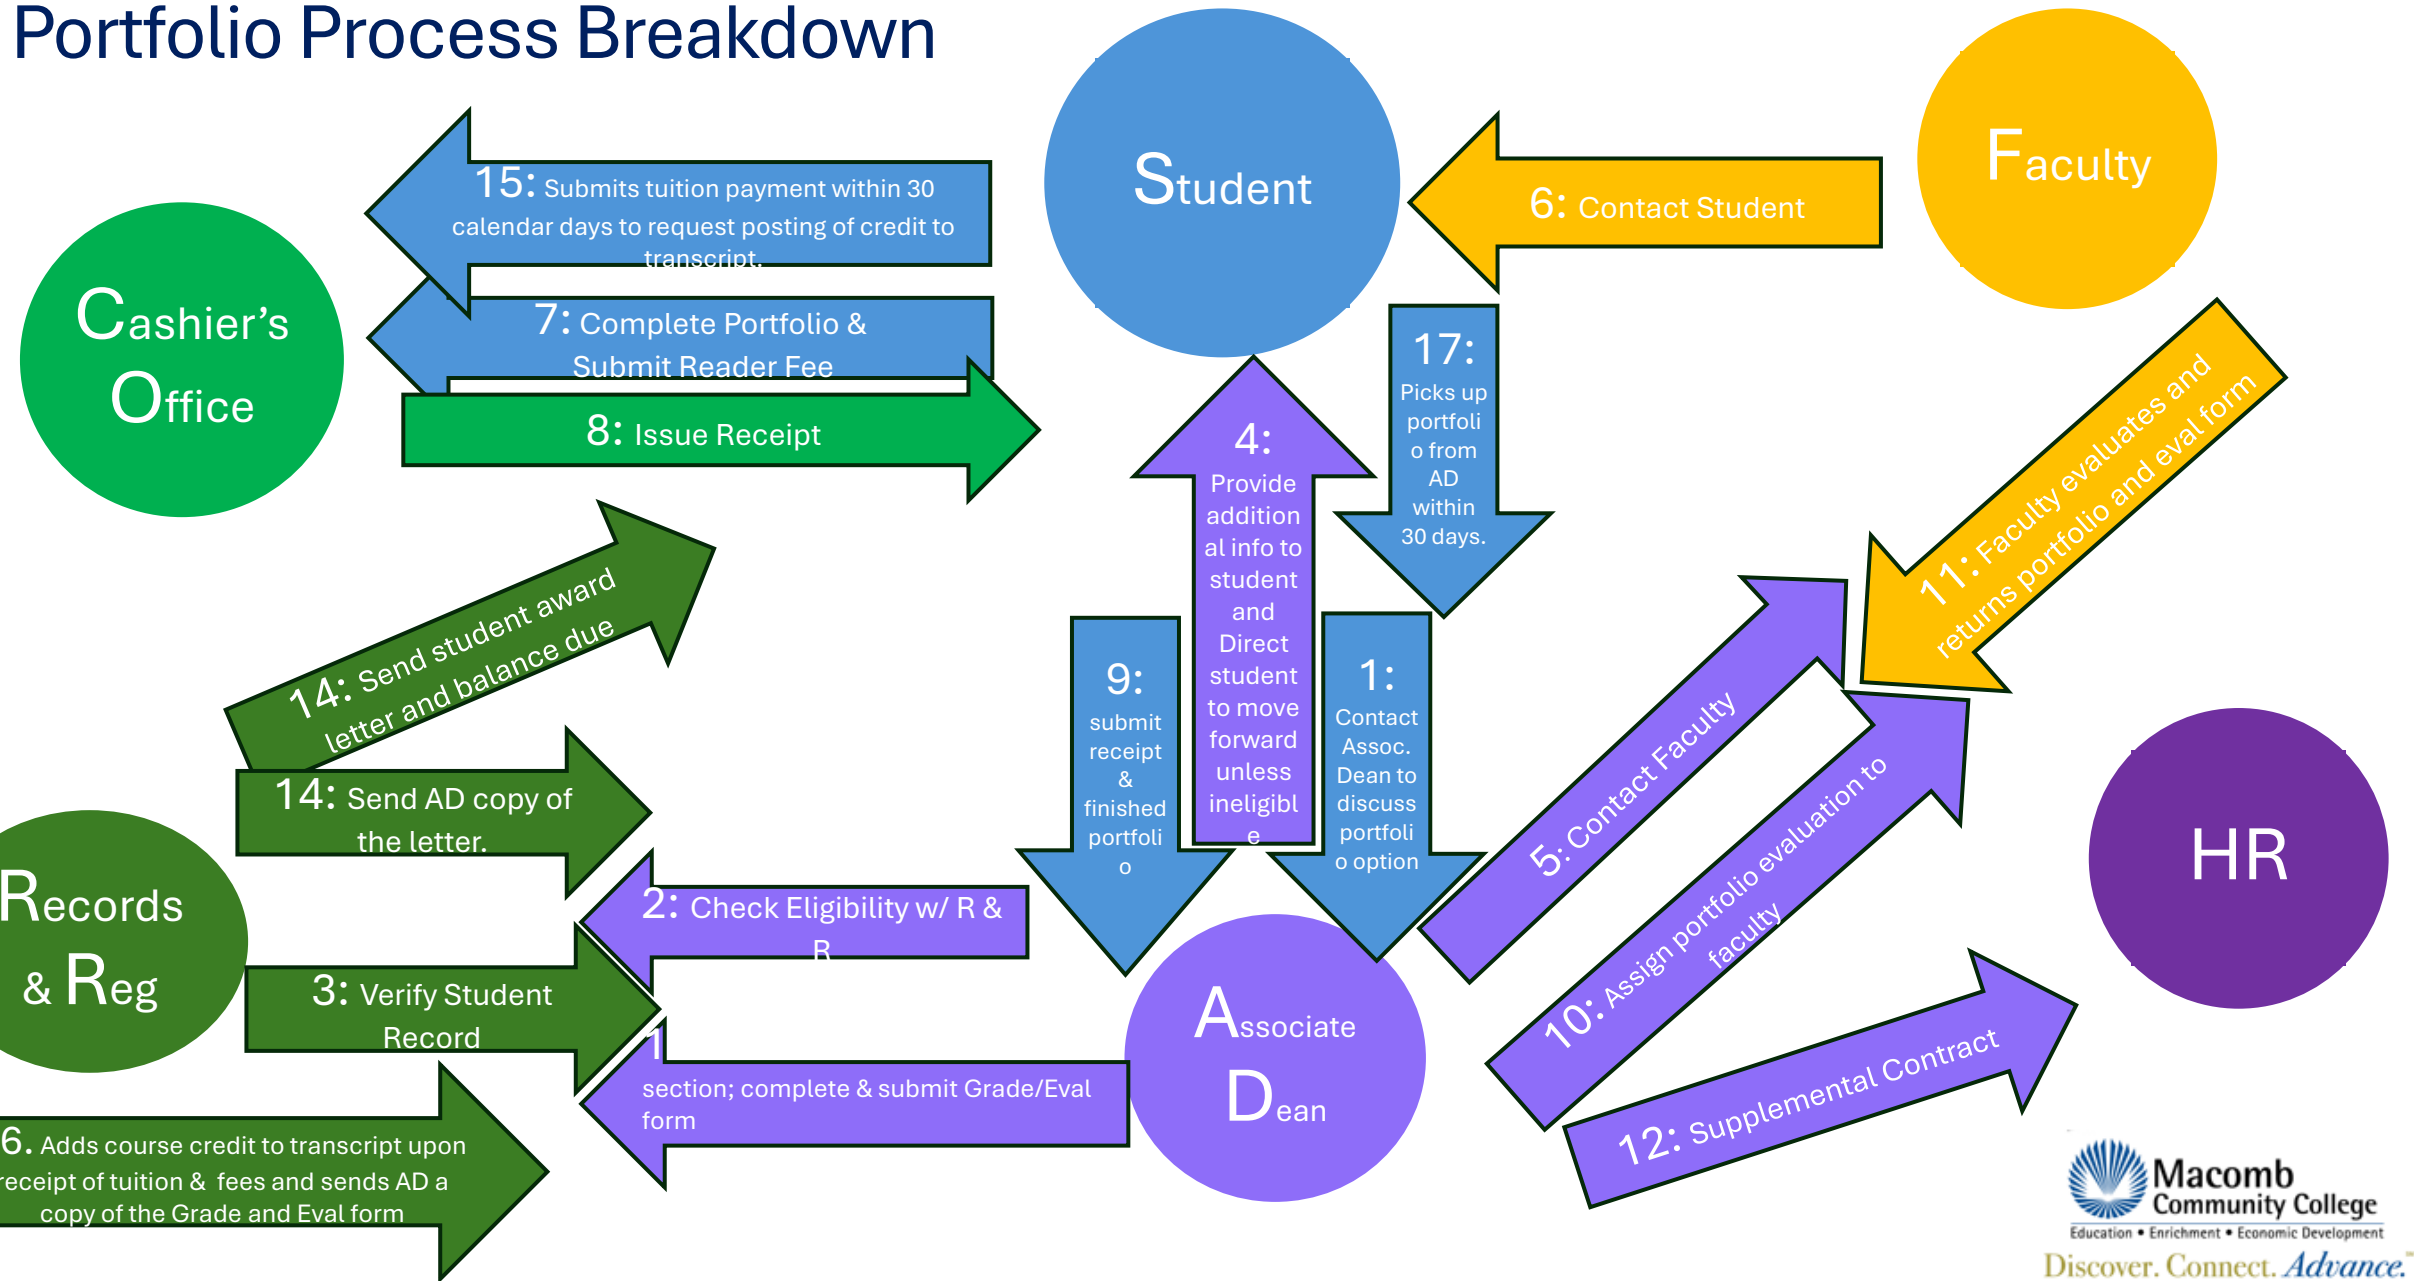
Portfolio Process Breakdown

Student

Faculty

Cashier's Office

15: Submits tuition payment within 30 calendar days to request posting of credit to transcript.

6: Contact Student

7: Complete Portfolio & Submit Reader Fee

8: Issue Receipt

17: Picks up portfolio from AD within 30 days.

4: Provide additional info to student and Direct student to move forward unless ineligible

11: Faculty evaluates and returns portfolio and eval form

14: Send student award letter and balance due

9: submit receipt & finished portfolio

1: Contact Assoc. Dean to discuss portfolio option

5: Contact Faculty

14: Send AD copy of the letter.

HR

Records & Reg

2: Check Eligibility w/ R & R

10: Assign portfolio evaluation to faculty

3: Verify Student Record

1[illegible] section; complete & submit Grade/Eval form

Associate Dean

12: Supplemental Contract

6. Adds course credit to transcript upon receipt of tuition & fees and sends AD a copy of the Grade and Eval form

Macomb Community College
Education • Enrichment • Economic Development
Discover. Connect. Advance.